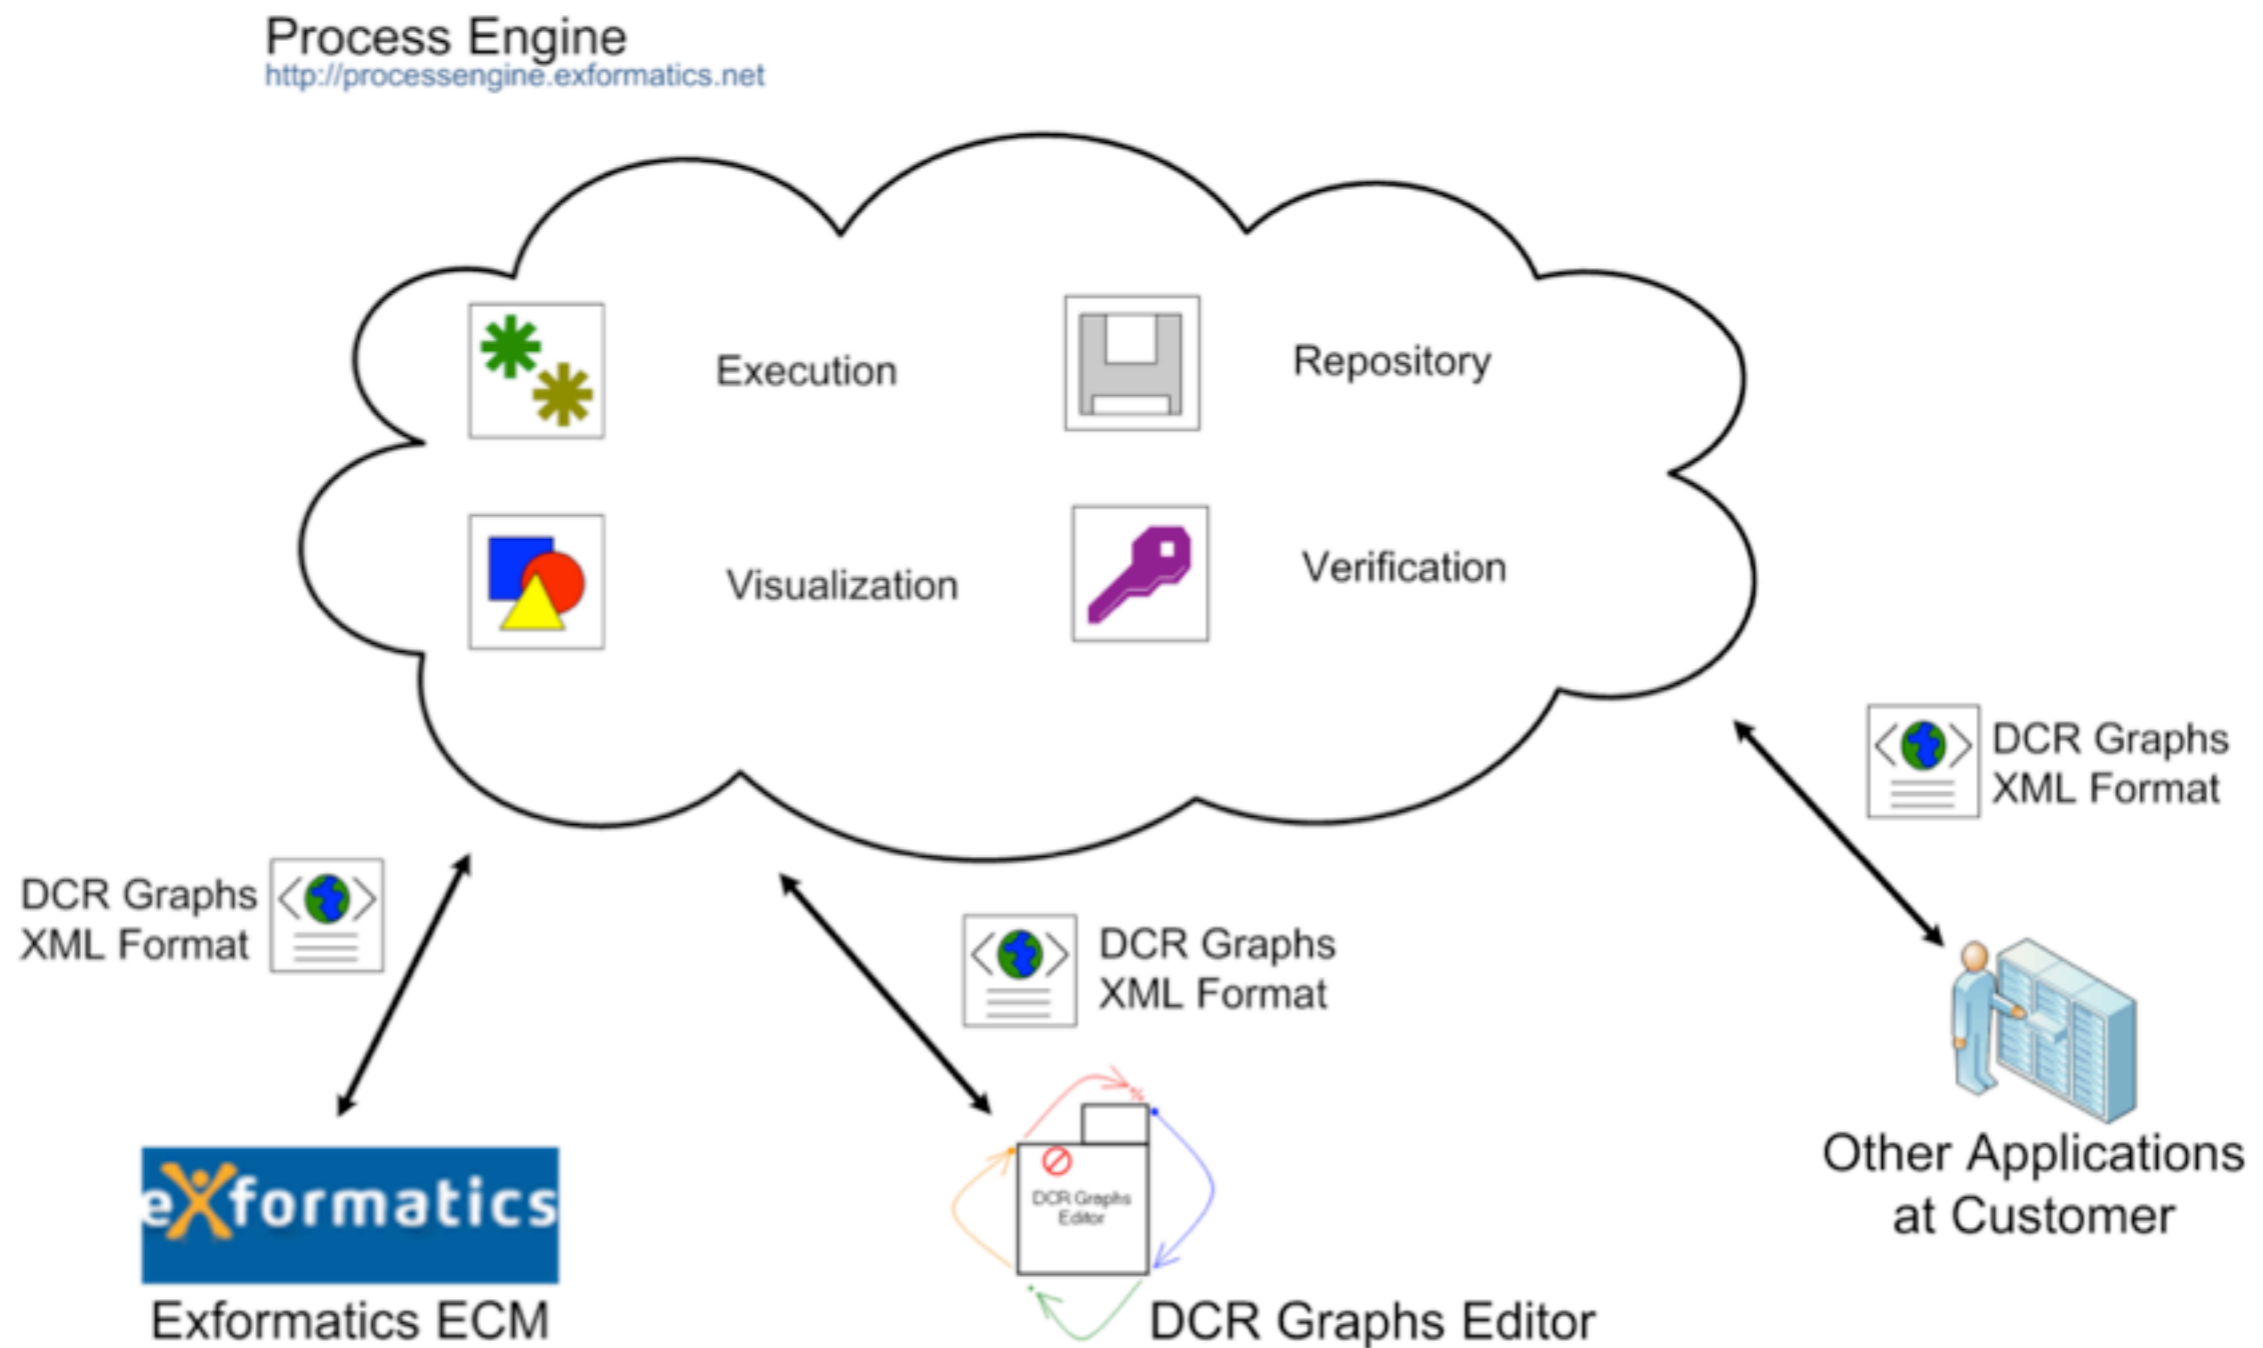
Process Engine
http://processengine.exformatics.net

Execution

Repository

Visualization

Verification

DCR Graphs XML Format

DCR Graphs XML Format

DCR Graphs XML Format

eXformatics

Exformatics ECM

DCR Graphs Editor

DCR Graphs Editor

Other Applications at Customer